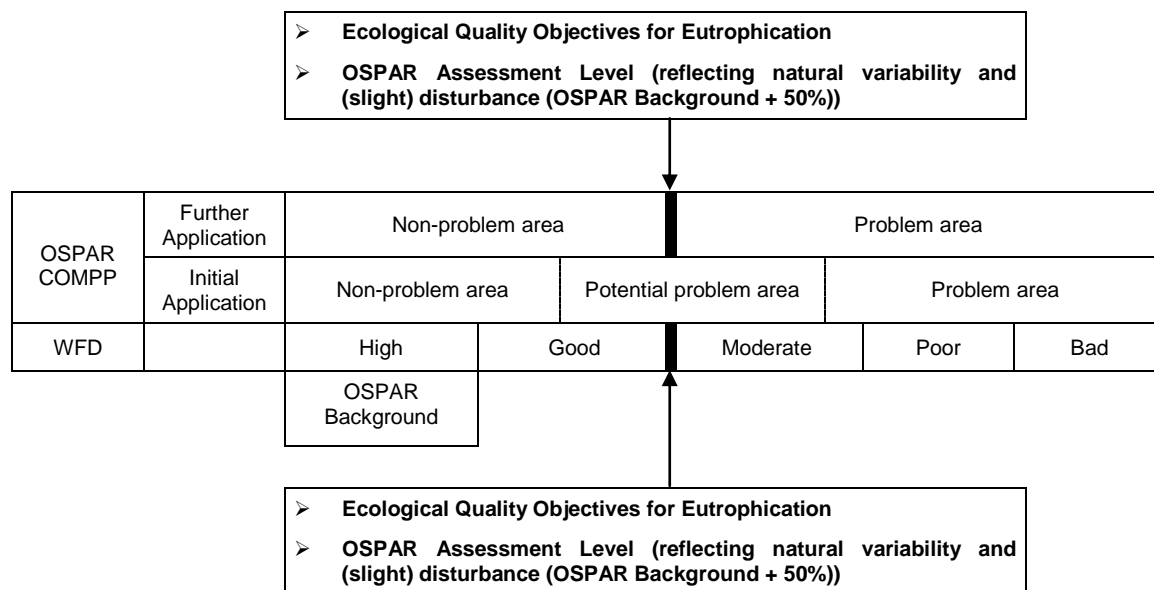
➢ **Ecological Quality Objectives for Eutrophication**

➢ **OSPAR Assessment Level (reflecting natural variability and (slight) disturbance (OSPAR Background + 50%))**

| OSPAR COMPP | Further Application | Non-problem area | | | Problem area | | |
|---|---|---|---|---|---|---|---|
| | Initial Application | Non-problem area | Potential problem area | | Problem area | | |
| WFD | | High | Good | Moderate | | Poor | Bad |

OSPAR Background

➢ **Ecological Quality Objectives for Eutrophication**

➢ **OSPAR Assessment Level (reflecting natural variability and (slight) disturbance (OSPAR Background + 50%))**